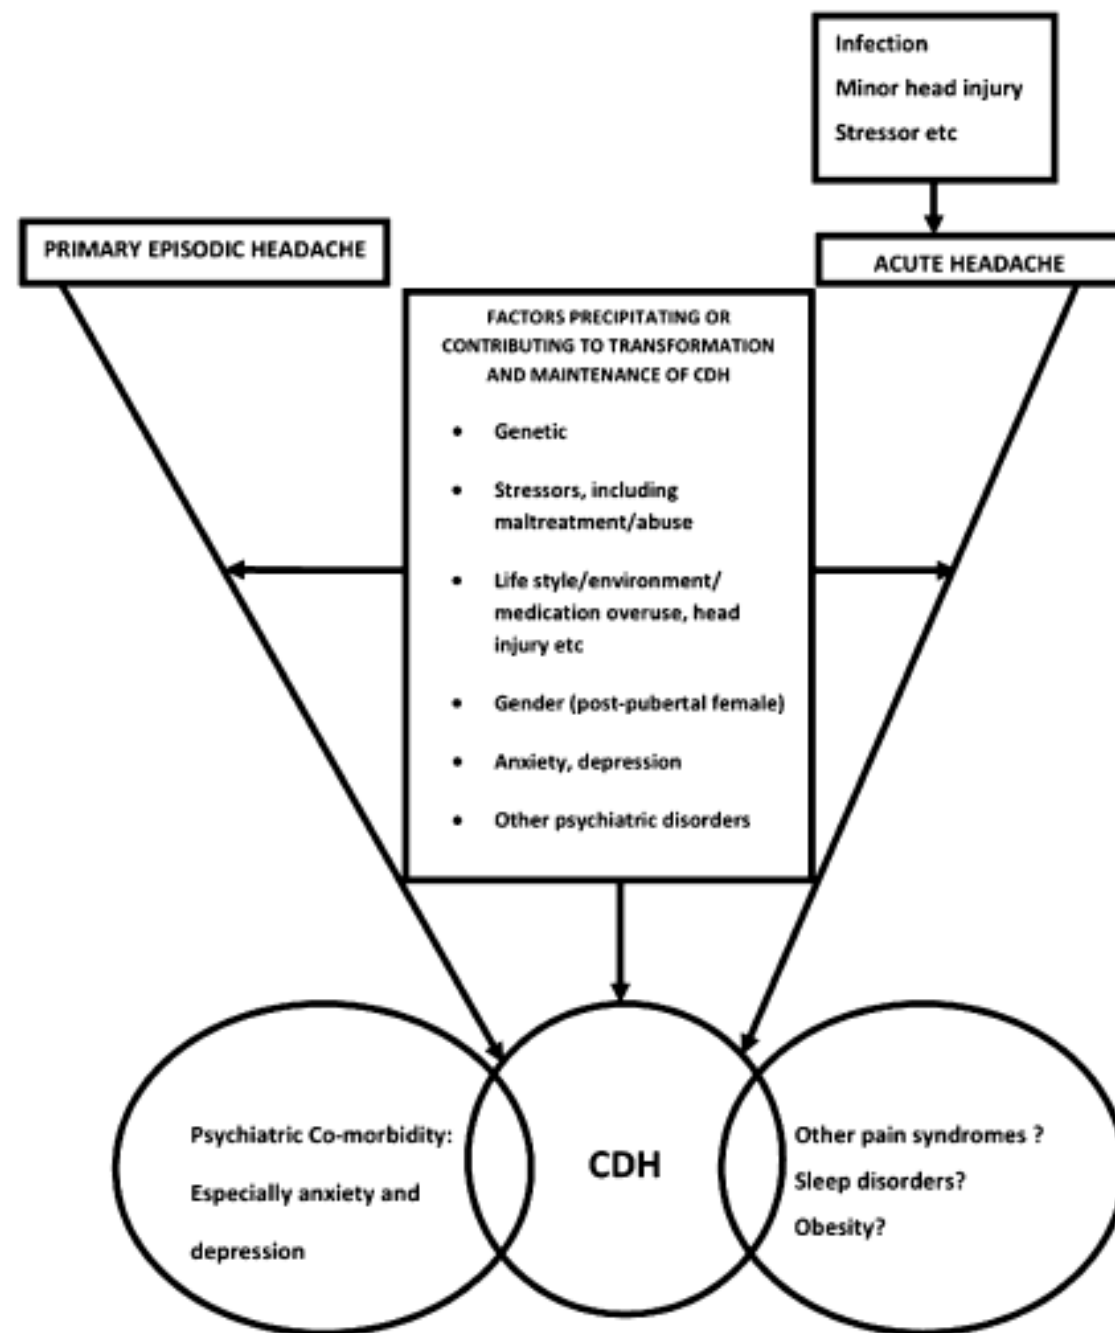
Infection

Minor head injury

Stressor etc

PRIMARY EPISODIC HEADACHE

ACUTE HEADACHE

FACTORS PRECIPITATING OR CONTRIBUTING TO TRANSFORMATION AND MAINTENANCE OF CDH

- Genetic
- Stressors, including maltreatment/abuse
- Life style/environment/ medication overuse, head injury etc
- Gender (post-pubertal female)
- Anxiety, depression
- Other psychiatric disorders

Psychiatric Co-morbidity:

Especially anxiety and

depression

CDH

Other pain syndromes ?

Sleep disorders?

Obesity?